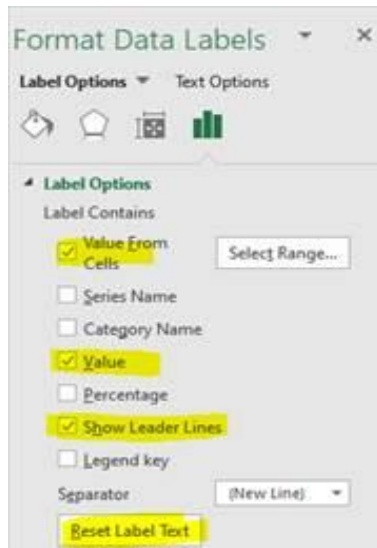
Format Data Labels

Label Options Text Options

Label Options
Label Contains
Value From Cells
Select Range...
Series Name
Category Name
Value
Percentage
Show Leader Lines
Legend key
Separator (New Line)
Reset Label Text